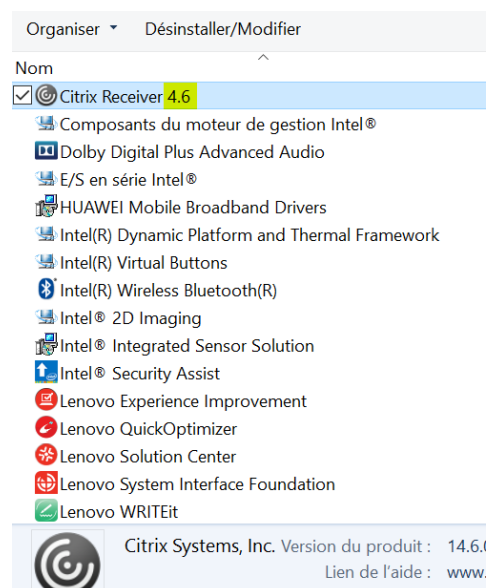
Organiser ▾   Désinstaller/Modifier

Nom

Citrix Receiver 4.6
Composants du moteur de gestion Intel®
Dolby Digital Plus Advanced Audio
E/S en série Intel®
HUAWEI Mobile Broadband Drivers
Intel(R) Dynamic Platform and Thermal Framework
Intel(R) Virtual Buttons
Intel(R) Wireless Bluetooth(R)
Intel® 2D Imaging
Intel® Integrated Sensor Solution
Intel® Security Assist
Lenovo Experience Improvement
Lenovo QuickOptimizer
Lenovo Solution Center
Lenovo System Interface Foundation
Lenovo WRITEit

Citrix Systems, Inc. Version du produit : 14.6.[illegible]
Lien de l'aide : www.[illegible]